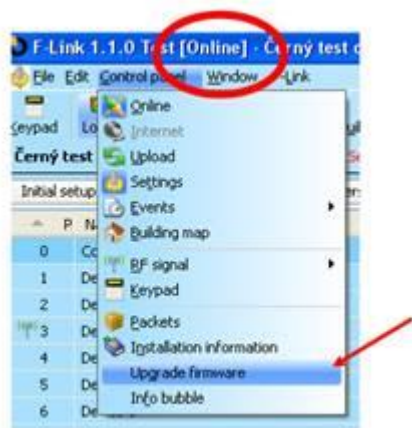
F-Link 1.1.0 T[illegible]t [Online] - C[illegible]rný test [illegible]

File Edit Control panel Window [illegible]-Link

Keypad Lo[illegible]

Černý test

Initial setup

P N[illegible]

0 Co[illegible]
1 De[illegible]
2 De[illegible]
3 De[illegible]
4 De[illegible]
5 De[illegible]
6 De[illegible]

Online
Internet
Upload
Settings
Events
Building map
RF signal
Keypad
Packets
Installation information
Upgrade firmware
Info bubble